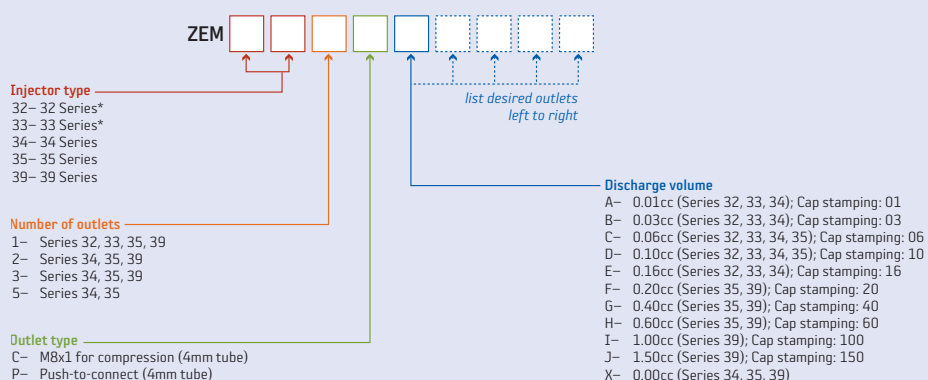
ZEM

list desired outlets left to right

Injector type
32– 32 Series*
33– 33 Series*
34– 34 Series
35– 35 Series
39– 39 Series

Number of outlets
1– Series 32, 33, 35, 39
2– Series 34, 35, 39
3– Series 34, 35, 39
5– Series 34, 35

Outlet type
C– M8x1 for compression (4mm tube)
P– Push-to-connect (4mm tube)

Discharge volume
A– 0.01cc (Series 32, 33, 34); Cap stamping: 01
B– 0.03cc (Series 32, 33, 34); Cap stamping: 03
C– 0.06cc (Series 32, 33, 34, 35); Cap stamping: 06
D– 0.10cc (Series 32, 33, 34, 35); Cap stamping: 10
E– 0.16cc (Series 32, 33, 34); Cap stamping: 16
F– 0.20cc (Series 35, 39); Cap stamping: 20
G– 0.40cc (Series 35, 39); Cap stamping: 40
H– 0.60cc (Series 35, 39); Cap stamping: 60
I– 1.00cc (Series 39); Cap stamping: 100
J– 1.50cc (Series 39); Cap stamping: 150
X– 0.00cc (Series 34, 35, 39)